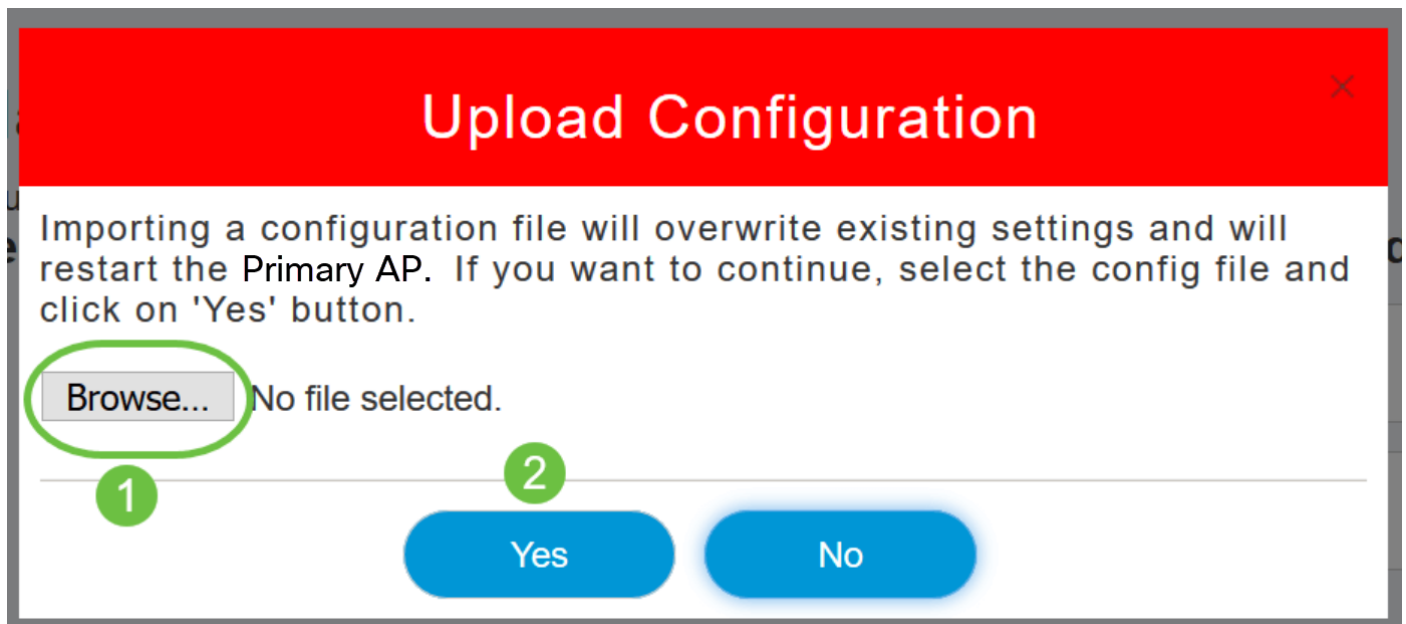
Upload Configuration

×

Importing a configuration file will overwrite existing settings and will restart the Primary AP. If you want to continue, select the config file and click on 'Yes' button.

Browse... No file selected.

1

2

Yes

No